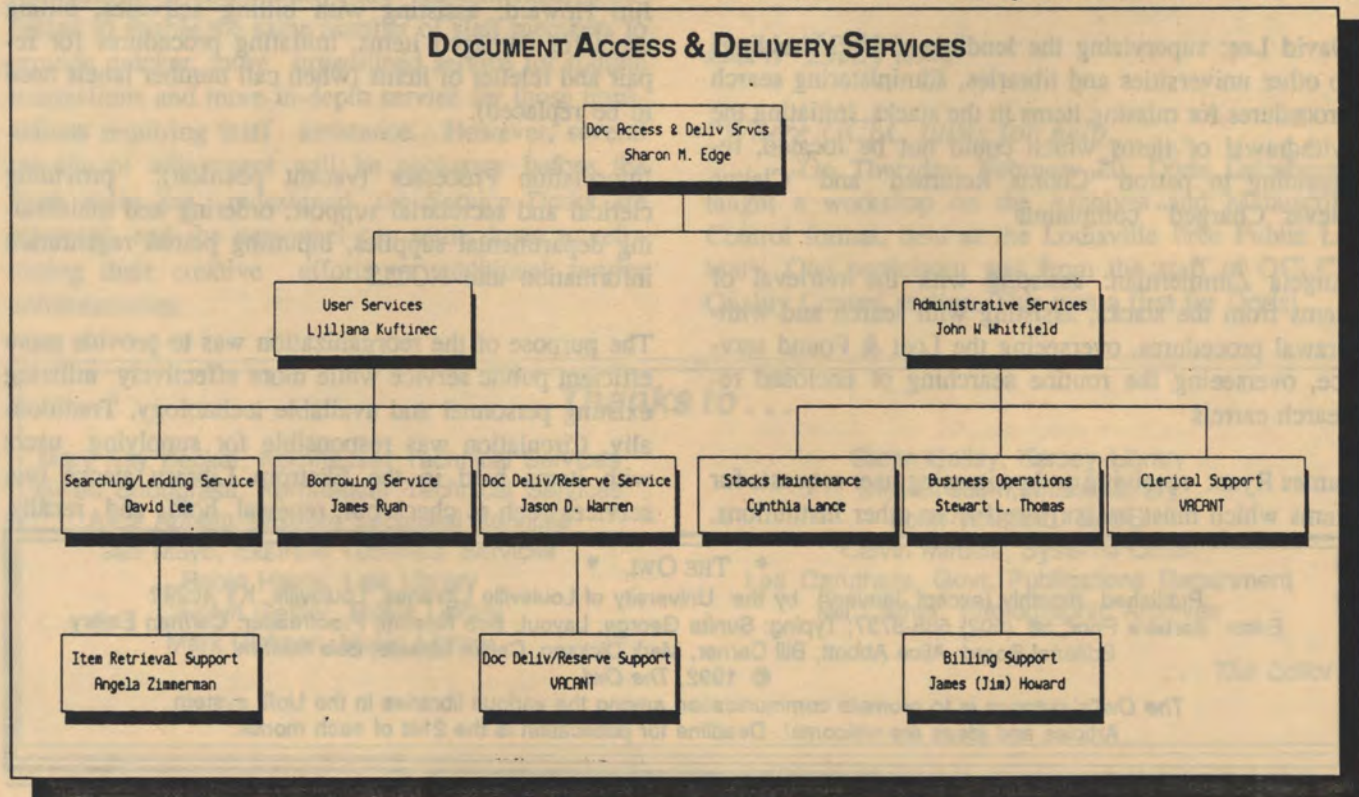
DOCUMENT ACCESS & DELIVERY SERVICES

Doc Access & Deliv Srvcs
Sharon M. Edge

User Services
Ljiljana Kuftinec

Administrative Services
John W Whitfield

Searching/Lending Service
David Lee

Borrowing Service
James Ryan

Doc Deliv/Reserve Service
Jason D. Warren

Stacks Maintenance
Cynthia Lance

Business Operations
Stewart L. Thomas

Clerical Support
VACANT

Item Retrieval Support
Angela Zimmerman

Doc Deliv/Reserve Support
VACANT

Billing Support
James (Jim) Howard